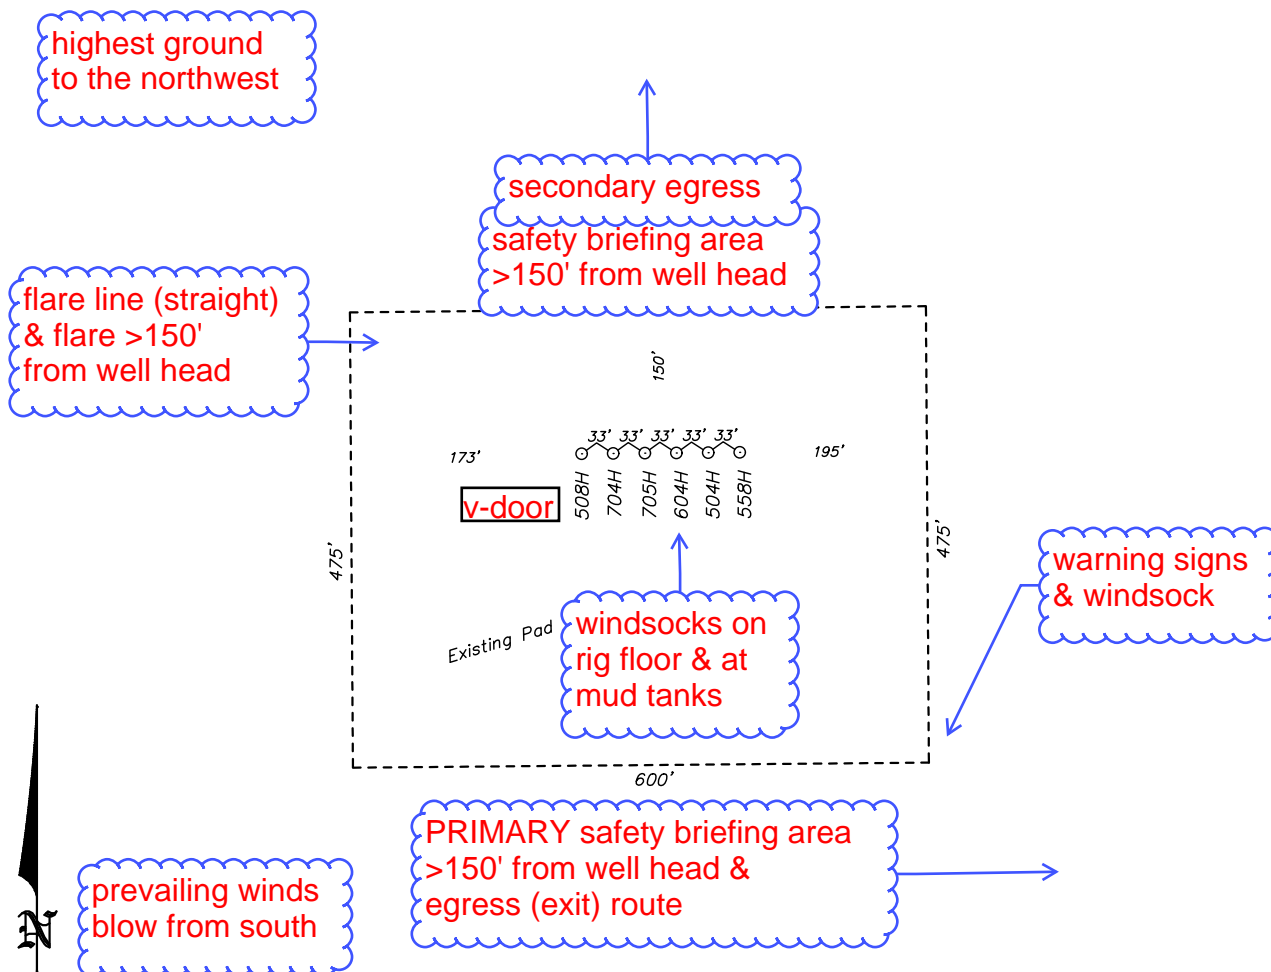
highest ground to the northwest

secondary egress

safety briefing area >150' from well head

flare line (straight) & flare >150' from well head

150'

173'

33' 33' 33' 33' 33'

195'

v-door

508H 704H 705H 604H 504H 558H

475'

475'

warning signs & windsock

Existing Pad

windsocks on rig floor & at mud tanks

600'

PRIMARY safety briefing area >150' from well head & egress (exit) route

N

prevailing winds blow from south